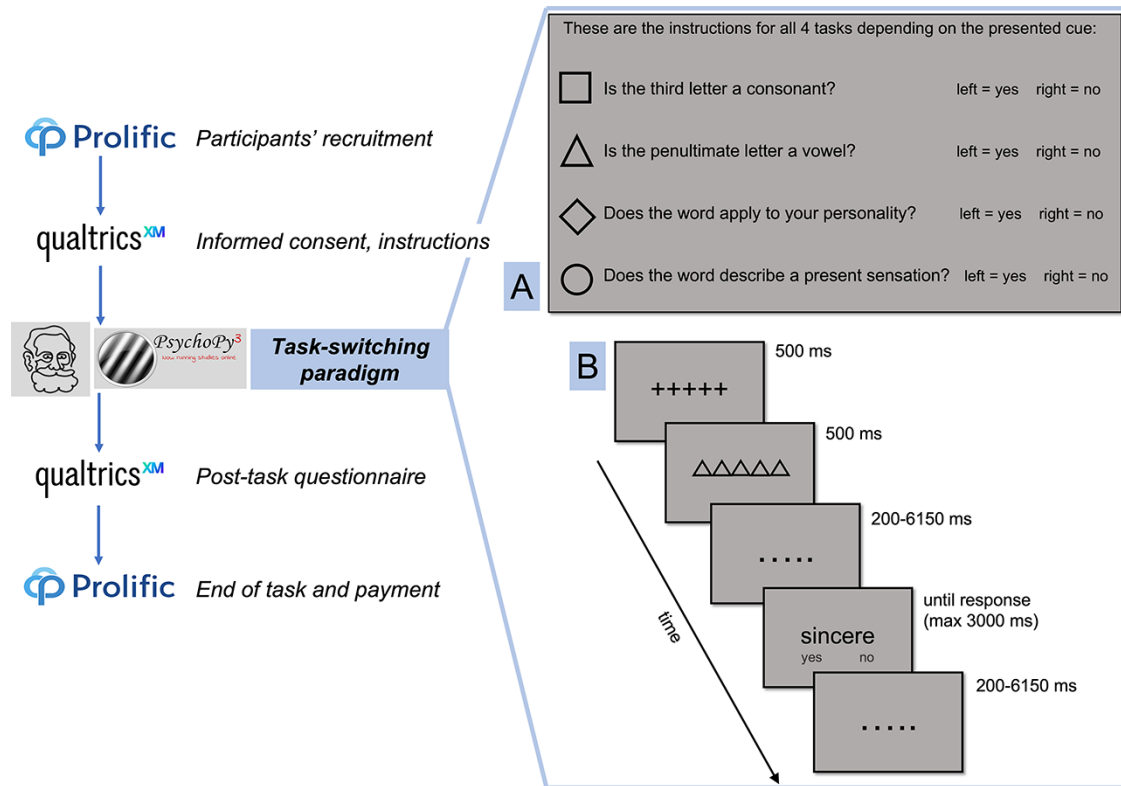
Prolific Participants' recruitment

qualtrics$^{XM}$ Informed consent, instructions

PsychoPy$^3$ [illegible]

Task-switching paradigm

qualtrics$^{XM}$ Post-task questionnaire

Prolific End of task and payment

These are the instructions for all 4 tasks depending on the presented cue:

Is the third letter a consonant? left = yes right = no

Is the penultimate letter a vowel? left = yes right = no

Does the word apply to your personality? left = yes right = no

Does the word describe a present sensation? left = yes right = no

A

B

+++++ 500 ms

△△△△△ 500 ms

..... 200-6150 ms

sincere
yes no
until response (max 3000 ms)

..... 200-6150 ms

time